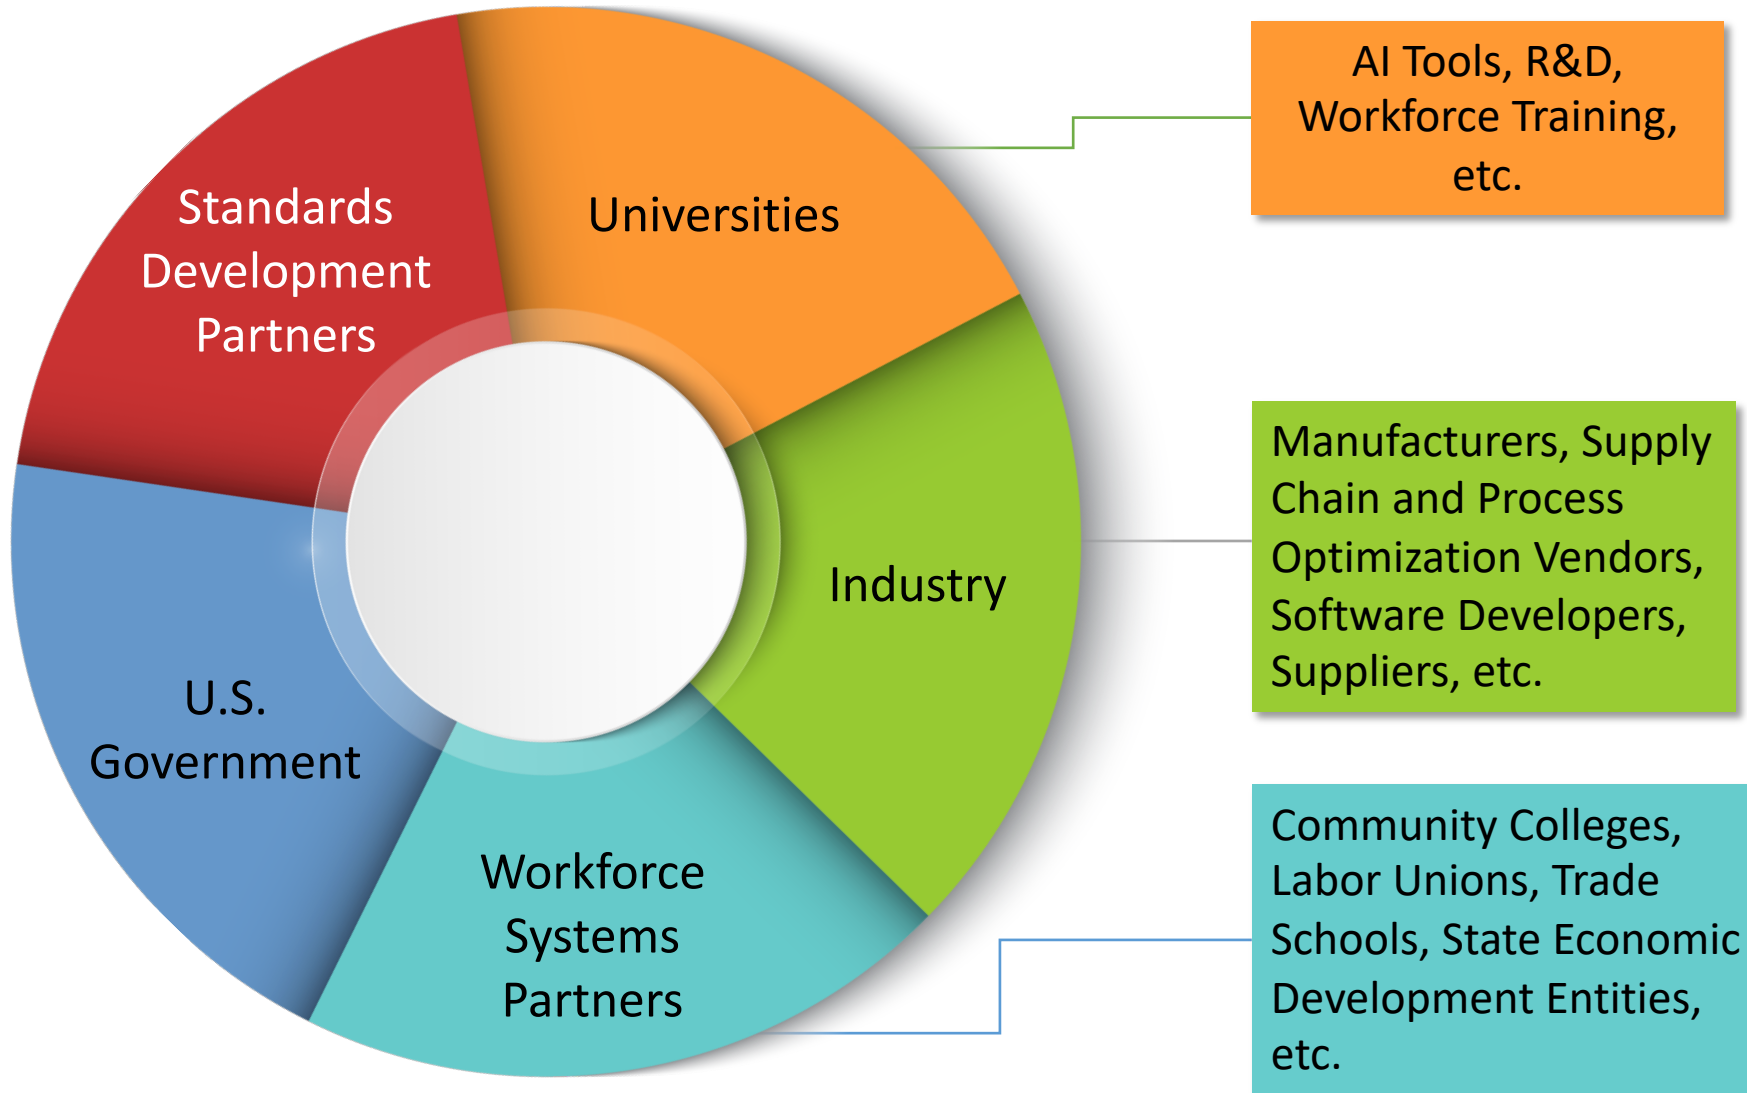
Standards Development Partners

Universities

Industry

Workforce Systems Partners

U.S. Government

AI Tools, R&D, Workforce Training, etc.

Manufacturers, Supply Chain and Process Optimization Vendors, Software Developers, Suppliers, etc.

Community Colleges, Labor Unions, Trade Schools, State Economic Development Entities, etc.